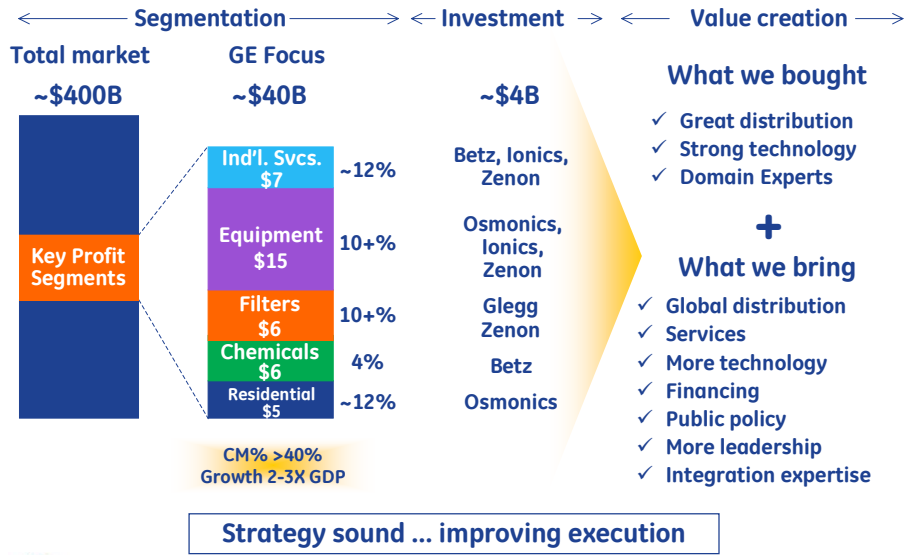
Segmentation Investment Value creation

Total market
~$400B

Key Profit Segments

GE Focus
~$40B

| Segment | Growth | Investment |
|---|---|---|
| Ind'l. Svcs. $7 | ~12% | Betz, Ionics, Zenon |
| Equipment $15 | 10+% | Osmonics, Ionics, Zenon |
| Filters $6 | 10+% | Glegg Zenon |
| Chemicals $6 | 4% | Betz |
| Residential $5 | ~12% | Osmonics |

~$4B

CM% >40%
Growth 2-3X GDP

What we bought
✓ Great distribution
✓ Strong technology
✓ Domain Experts

+

What we bring
✓ Global distribution
✓ Services
✓ More technology
✓ Financing
✓ Public policy
✓ More leadership
✓ Integration expertise

Strategy sound ... improving execution